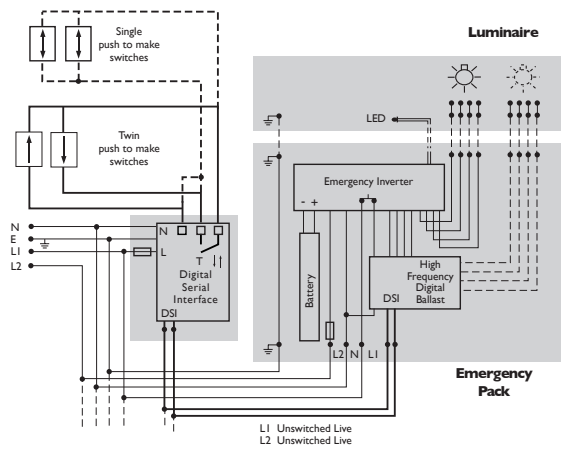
Single push to make switches

Luminaire

Twin push to make switches

LED

Emergency Inverter

- +

N
E
L1
L2

N
L
T
Digital Serial Interface
DSI

Battery

High Frequency Digital Ballast

DSI

L2 N L1

Emergency Pack

L1 Unswitched Live
L2 Unswitched Live